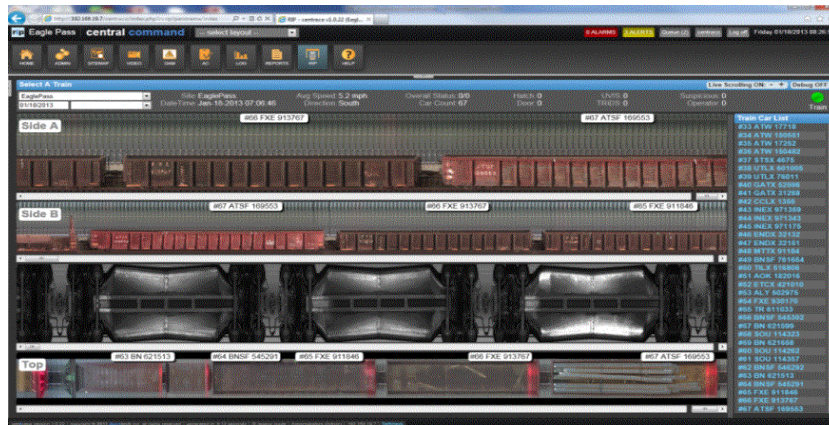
http://192.168.10.7/centralcommand/index.php/rsr/panorama/index | RIP - centrace v1.0.22 (Eagl...

Eagle Pass central command -- select layout --

0 ALARMS 3 ALERTS Queue (2) centrace Log off Friday 01/18/2013 08:26

HOME ADMIN SITEMAP VIDEO OHM AC LOG REPORTS RIP HELP

Select A Train

Live Scrolling ON Debug OFF

EaglePass
01/18/2013

Site: EaglePass
DateTime: Jan-18-2013 07:06:46
Avg Speed: 5.2 mph
Direction: South
Overall Status: 0/0
Car Count: 67
Hatch: 0
Door: 0
UVIS: 0
TREDS: 0
Suspicious: 0
Operator: 0

Train

Side A
#68 FXE 913767
#67 ATSF 169553

Side B
#67 ATSF 169553
#66 FXE 913767
#65 FXE 911846

Top
#63 BN 621513
#64 BNSF 545291
#65 FXE 911846
#66 FXE 913767
#67 ATSF 169553

Train Car List
#33 ATW 17718
#34 ATW 180651
#35 ATW 17292
#36 ATW 150482
#37 STSX 4675
#38 UTLX 601005
#39 UTLX 76011
#40 GATX 52898
#41 GATX 31268
#42 CCLX 1360
#43 INEX 971309
#44 INEX 971343
#45 INEX 971175
#46 ENDX 32132
#47 ENDX 32161
#48 MTTX 91184
#49 BNSF 781664
#50 TILX 516806
#51 AOK 182016
#52 ETCX 421010
#53 ALT 502975
#54 FXE 930170
#55 TR 811033
#56 BNSF 545382
#57 BN 621099
#58 SOU 114423
#59 BN 621608
#60 SOU 114262
#61 SOU 114357
#62 BNSF 546292
#63 BN 621513
#64 BNSF 545291
#65 FXE 911846
#66 FXE 913767
#67 ATSF 169553